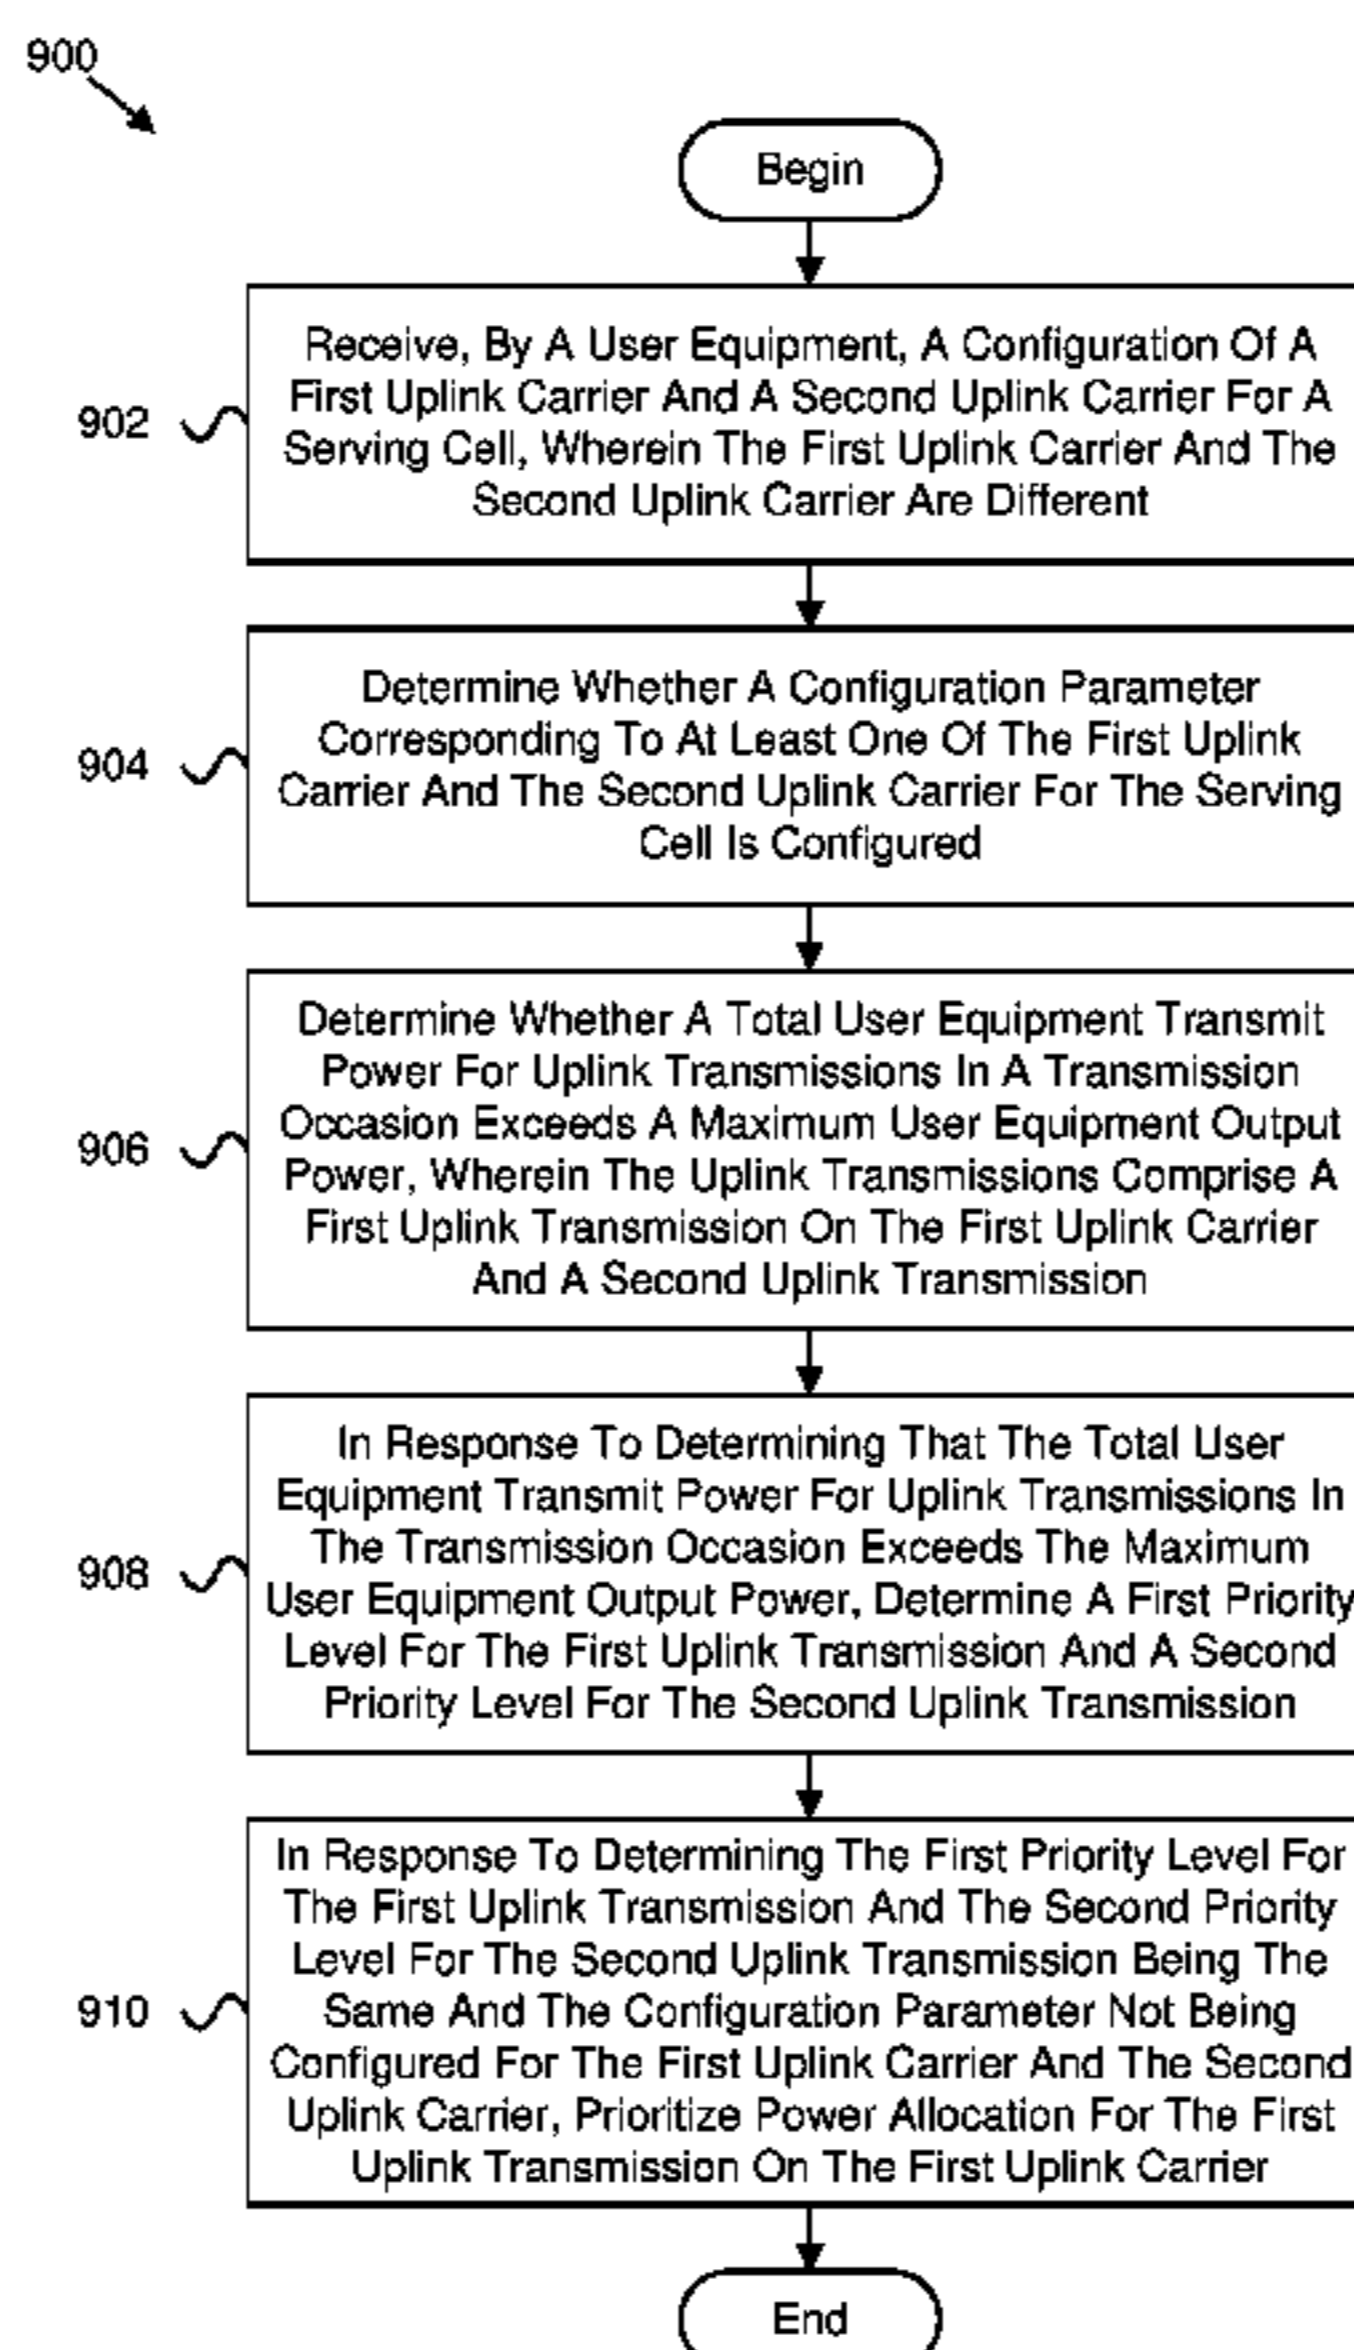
900

Begin

902

Receive, By A User Equipment, A Configuration Of A First Uplink Carrier And A Second Uplink Carrier For A Serving Cell, Wherein The First Uplink Carrier And The Second Uplink Carrier Are Different

904

Determine Whether A Configuration Parameter Corresponding To At Least One Of The First Uplink Carrier And The Second Uplink Carrier For The Serving Cell Is Configured

906

Determine Whether A Total User Equipment Transmit Power For Uplink Transmissions In A Transmission Occasion Exceeds A Maximum User Equipment Output Power, Wherein The Uplink Transmissions Comprise A First Uplink Transmission On The First Uplink Carrier And A Second Uplink Transmission

908

In Response To Determining That The Total User Equipment Transmit Power For Uplink Transmissions In The Transmission Occasion Exceeds The Maximum User Equipment Output Power, Determine A First Priority Level For The First Uplink Transmission And A Second Priority Level For The Second Uplink Transmission

910

In Response To Determining The First Priority Level For The First Uplink Transmission And The Second Priority Level For The Second Uplink Transmission Being The Same And The Configuration Parameter Not Being Configured For The First Uplink Carrier And The Second Uplink Carrier, Prioritize Power Allocation For The First Uplink Transmission On The First Uplink Carrier

End